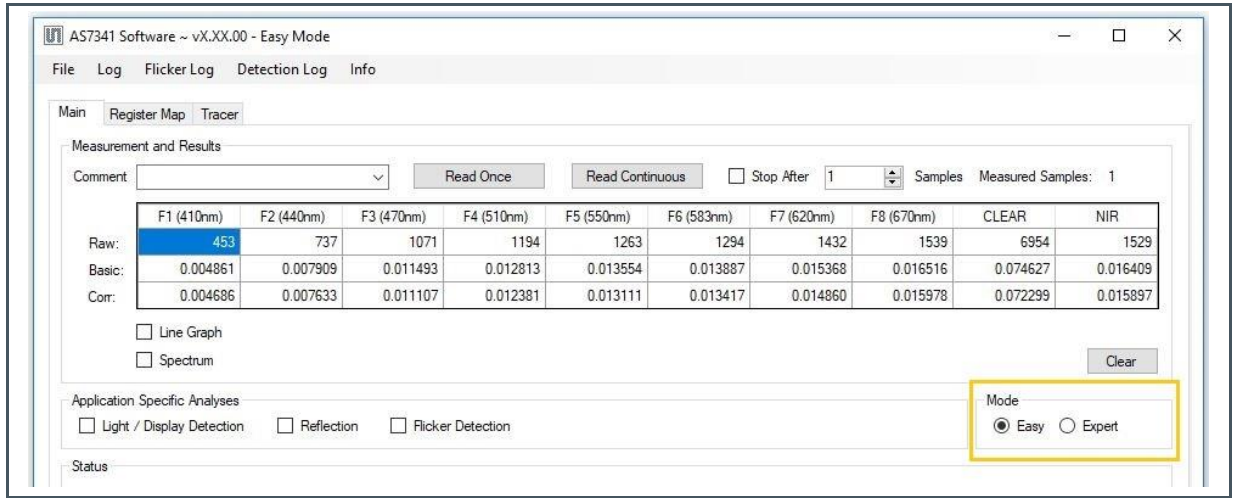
AS7341 Software ~ vX.XX.00 - Easy Mode

File Log Flicker Log Detection Log Info

Main Register Map Tracer

Measurement and Results

Comment Read Once Read Continuous Stop After 1 Samples Measured Samples: 1

| | F1 (410nm) | F2 (440nm) | F3 (470nm) | F4 (510nm) | F5 (550nm) | F6 (583nm) | F7 (620nm) | F8 (670nm) | CLEAR | NIR |
|---|---|---|---|---|---|---|---|---|---|---|
| Raw: | 453 | 737 | 1071 | 1194 | 1263 | 1294 | 1432 | 1539 | 6954 | 1529 |
| Basic: | 0.004861 | 0.007909 | 0.011493 | 0.012813 | 0.013554 | 0.013887 | 0.015368 | 0.016516 | 0.074627 | 0.016409 |
| Corr: | 0.004686 | 0.007633 | 0.011107 | 0.012381 | 0.013111 | 0.013417 | 0.014860 | 0.015978 | 0.072299 | 0.015897 |

Line Graph

Spectrum

Clear

Application Specific Analyses

Light / Display Detection Reflection Flicker Detection

Mode

Easy Expert

Status